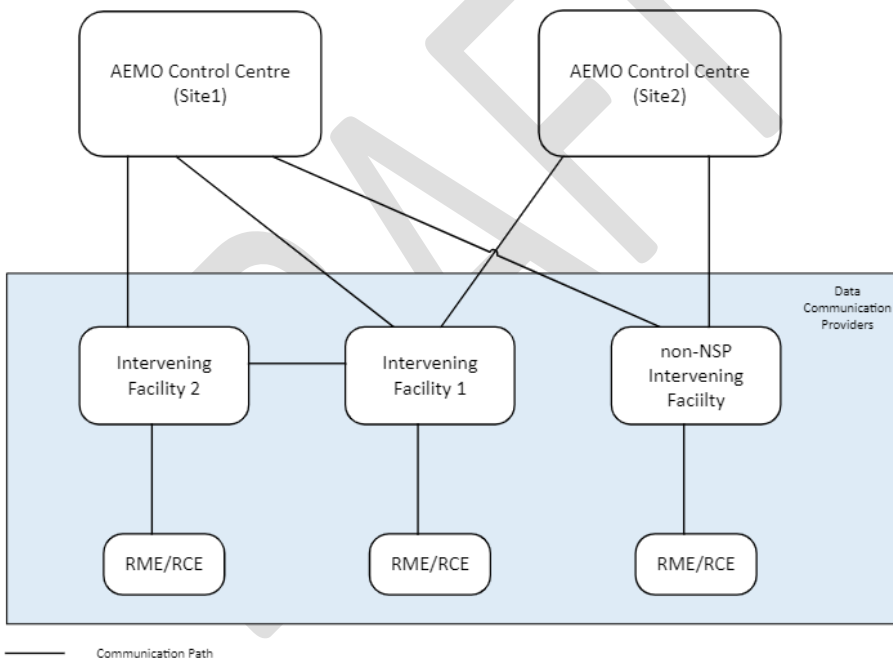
AEMO Control Centre
(Site1)

AEMO Control Centre
(Site2)

Data Communication Providers

Intervening Facility 2

Intervening Facility 1

non-NSP Intervening Faciilty

RME/RCE

RME/RCE

RME/RCE

Communication Path